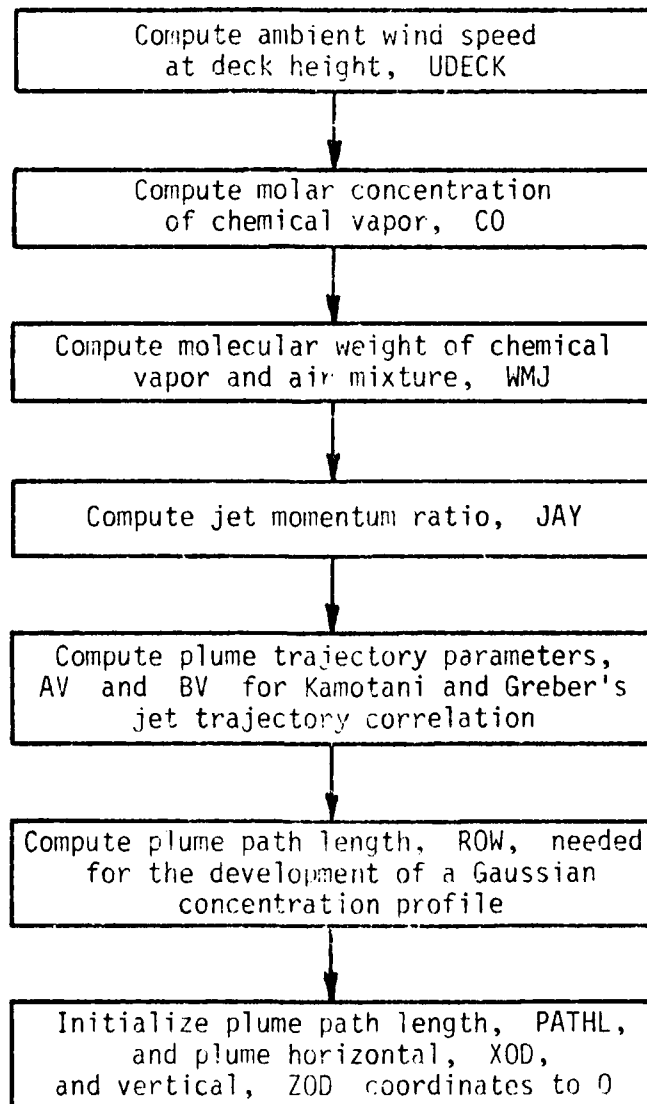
Compute ambient wind speed at deck height, UDECK

Compute molar concentration of chemical vapor, CO

Compute molecular weight of chemical vapor and air mixture, WMJ

Compute jet momentum ratio, JAY

Compute plume trajectory parameters, AV and BV for Kamotani and Greber's jet trajectory correlation

Compute plume path length, ROW, needed for the development of a Gaussian concentration profile

Initialize plume path length, PATHL, and plume horizontal, XOD, and vertical, ZOD coordinates to 0